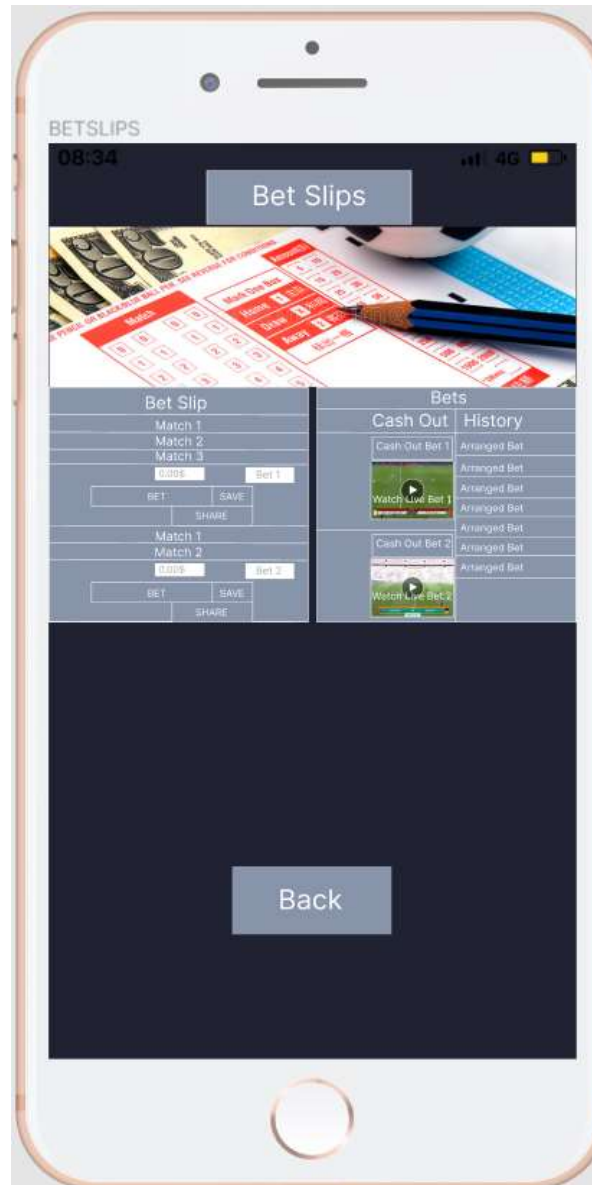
BETSLIPS

08:34

4G

Bet Slips

Match

Mark One Box

Home

Draw

Away

Bet Slip

Match 1

Match 2

Match 3

0.00$

Bet 1

BET

SAVE

SHARE

Match 1

Match 2

0.00$

Bet 2

BET

SAVE

SHARE

Bets

Cash Out

History

Cash Out Bet 1

Watch Live Bet 1

Cash Out Bet 2

Watch Live Bet 2

Arranged Bet

Arranged Bet

Arranged Bet

Arranged Bet

Arranged Bet

Arranged Bet

Arranged Bet

Back